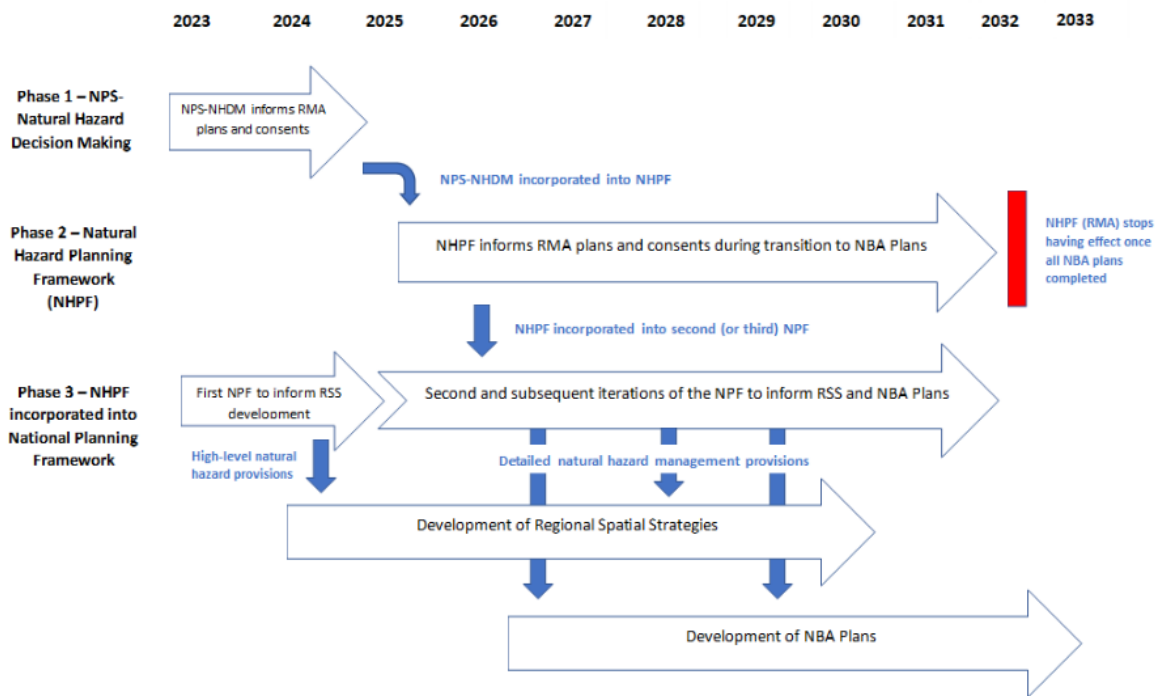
2023 2024 2025 2026 2027 2028 2029 2030 2031 2032 2033

Phase 1 – NPS-Natural Hazard Decision Making

NPS-NHDM informs RMA plans and consents

NPS-NHDM incorporated into NHPF

Phase 2 – Natural Hazard Planning Framework (NHPF)

NHPF informs RMA plans and consents during transition to NBA Plans

NHPF (RMA) stops having effect once all NBA plans completed

NHPF incorporated into second (or third) NPF

Phase 3 – NHPF incorporated into National Planning Framework

First NPF to inform RSS develoopment

Second and subsequent iterations of the NPF to inform RSS and NBA Plans

High-level natural hazard provisions

Detailed natural hazard management provisions

Development of Regional Spatial Strategies

Development of NBA Plans